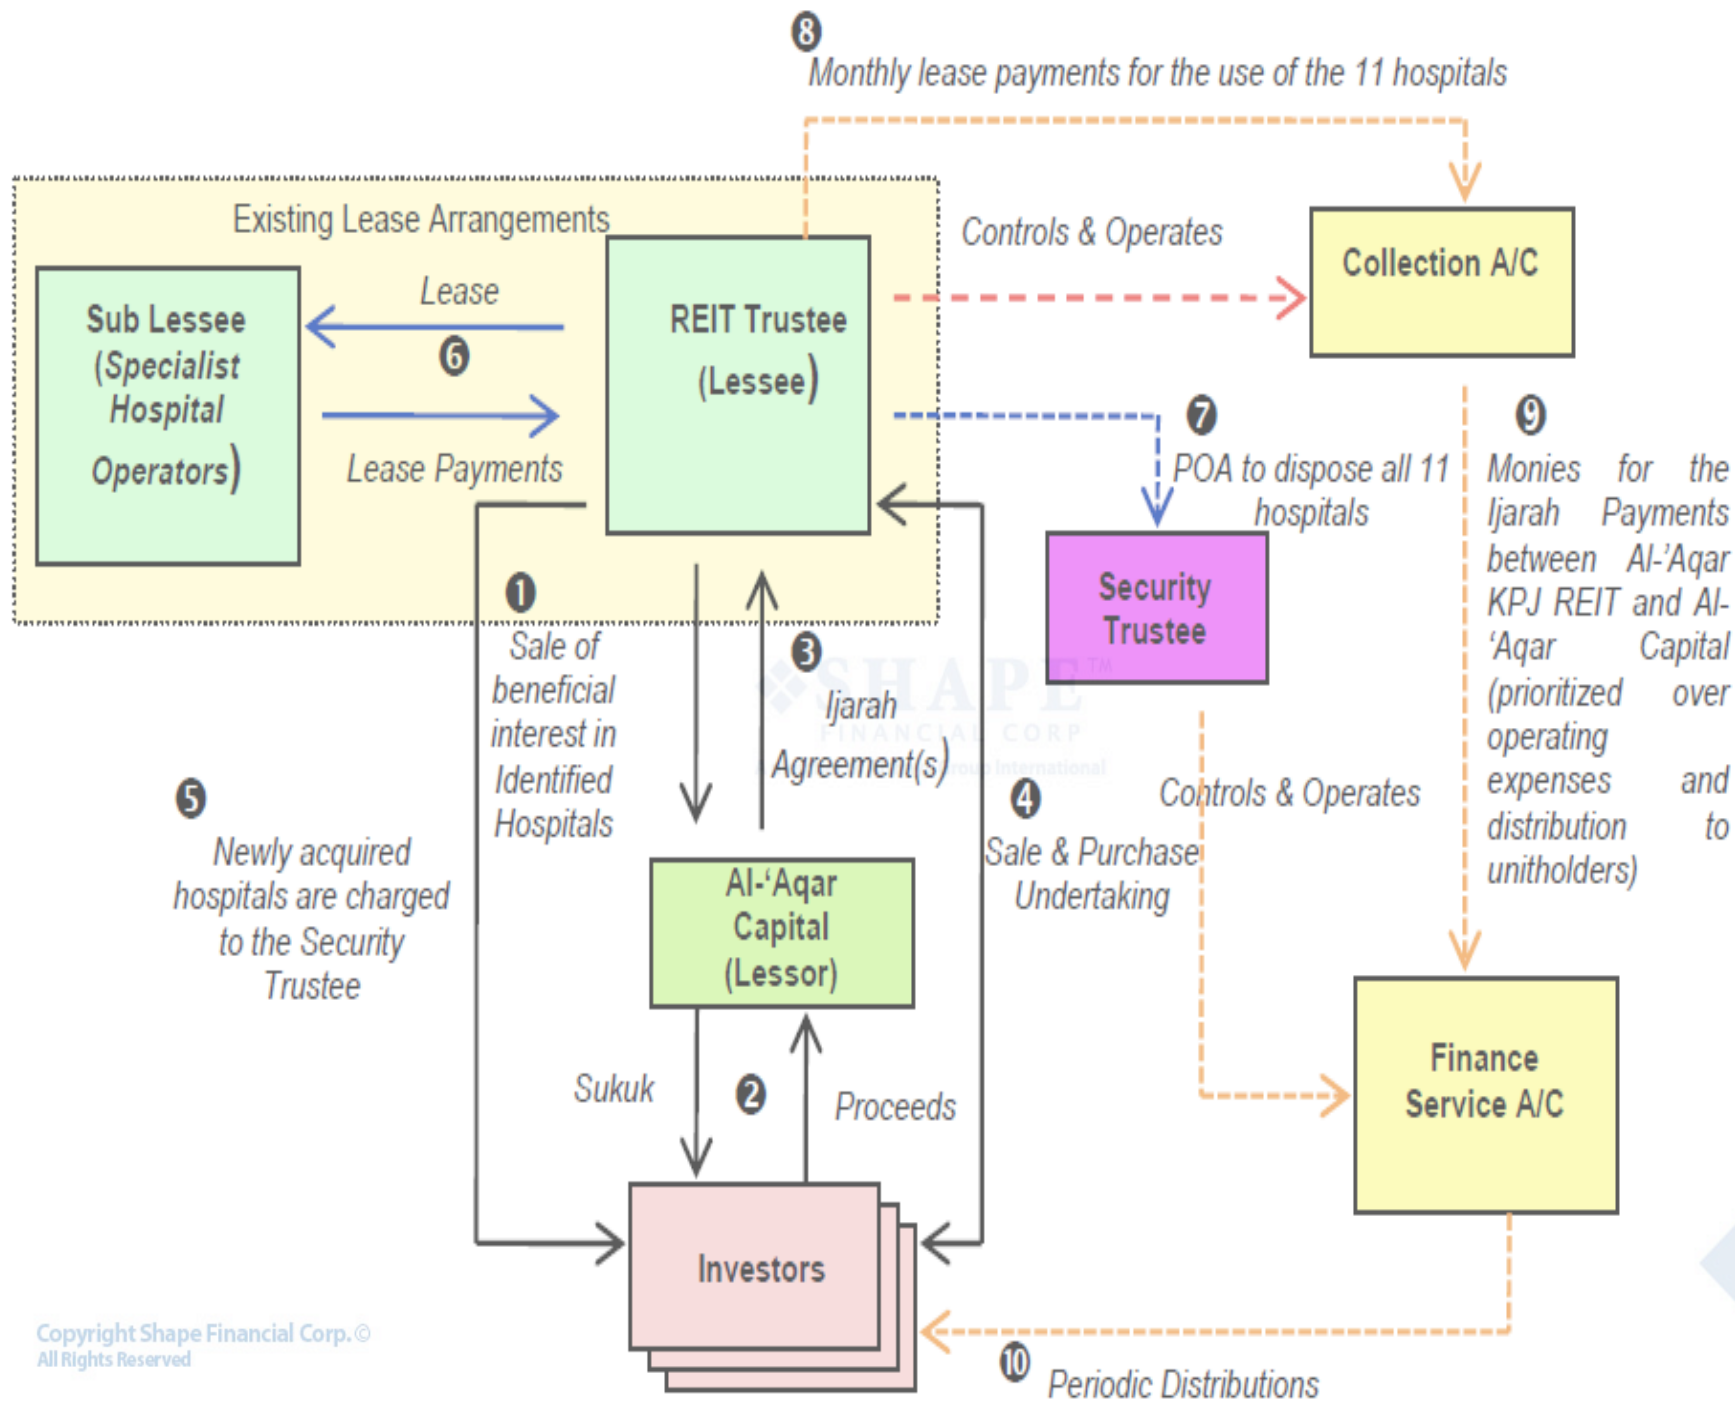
8
Monthly lease payments for the use of the 11 hospitals

Existing Lease Arrangements

Controls & Operates

Collection A/C

Sub Lessee (Specialist Hospital Operators)

Lease

6

Lease Payments

REIT Trustee (Lessee)

7
POA to dispose all 11 hospitals

Security Trustee

9
Monies for the Ijarah Payments between Al-'Aqar KPJ REIT and Al-'Aqar Capital (prioritized over operating expenses and distribution to unitholders)

1
Sale of beneficial interest in Identified Hospitals

3
Ijarah Agreement(s)

SHAPE™ FINANCIAL CORP

5
Newly acquired hospitals are charged to the Security Trustee

4
Sale & Purchase Undertaking

Controls & Operates

Al-'Aqar Capital (Lessor)

Sukuk

2

Proceeds

Finance Service A/C

Investors

Copyright Shape Financial Corp.©
All Rights Reserved

10
Periodic Distributions